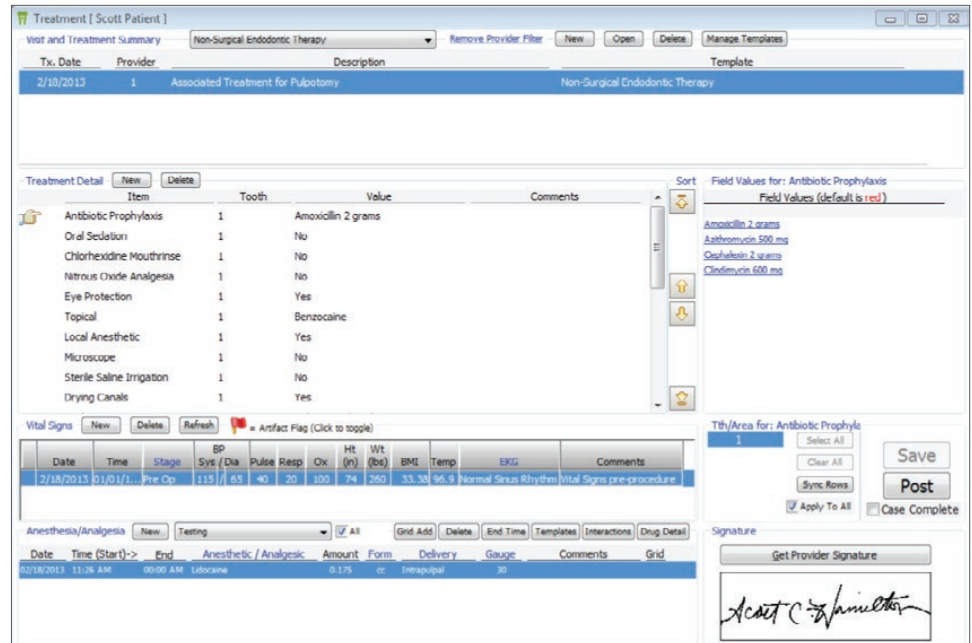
Treatment [ Scott Patient ]

Visit and Treatment Summary | Non-Surgical Endodontic Therapy | Remove Provider Filter | New | Open | Delete | Manage Templates

| Tx. Date | Provider | Description | Template |
|---|---|---|---|
| 2/18/2013 | 1 | Associated Treatment for Pulpotomy | Non-Surgical Endodontic Therapy |

Treatment Detail | New | Delete

| Item | Tooth | Value | Comments |
|---|---|---|---|
| Antibiotic Prophylaxis | 1 | Amoxicillin 2 grams | |
| Oral Sedation | 1 | No | |
| Chlorhexidine Mouthrinse | 1 | No | |
| Nitrous Oxide Analgesia | 1 | No | |
| Eye Protection | 1 | Yes | |
| Topical | 1 | Benzocaine | |
| Local Anesthetic | 1 | Yes | |
| Microscope | 1 | No | |
| Sterile Saline Irrigation | 1 | No | |
| Drying Canals | 1 | Yes | |

Sort

Field Values for: Antibiotic Prophylaxis
Field Values (default is red)
Amoxicillin 2 grams
Azithromycin 500 mg
Cephalexin 2 grams
Clindmycin 600 mg

Vital Signs | New | Delete | Refresh | = Artifact Flag (Click to toggle)

| Date | Time | Stage | BP Sys / Dia | Pulse | Resp | Ox | Ht (in) | Wt (lbs) | BMI | Temp | EKG | Comments |
|---|---|---|---|---|---|---|---|---|---|---|---|---|
| 2/18/2013 | 01/01/1... | Pre Op | 115 / 65 | 40 | 20 | 100 | 74 | 260 | 33.38 | 96.9 | Normal Sinus Rhythm | Vital Signs pre-procedure |

Tth/Area for: Antibiotic Prophyla
1
Select All
Clear All
Sync Rows
Apply To All

Save
Post
Case Complete

Anesthesia/Analgesia | New | Testing | All | Grid Add | Delete | End Time | Templates | Interactions | Drug Detail

| Date | Time (Start)-> | End | Anesthetic / Analgesic | Amount | Form | Delivery | Gauge | Comments | Grid |
|---|---|---|---|---|---|---|---|---|---|
| 02/18/2013 | 11:26 AM | 00:00 AM | Lidocaine | 0.175 | cc | Intrapulpal | 30 | | |

Signature
Get Provider Signature
Scott C. Hamilton